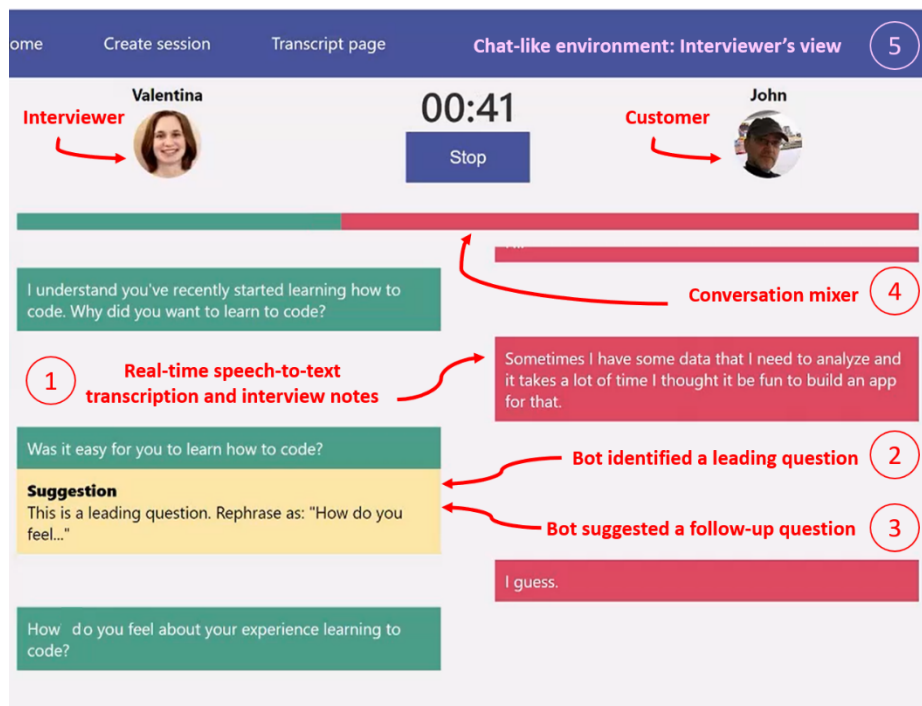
ome Create session Transcript page Chat-like environment: Interviewer's view 5

Valentina

Interviewer

00:41

Stop

John

Customer

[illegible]

I understand you've recently started learning how to code. Why did you want to learn to code?

Conversation mixer 4

1 Real-time speech-to-text transcription and interview notes

Sometimes I have some data that I need to analyze and it takes a lot of time I thought it be fun to build an app for that.

Was it easy for you to learn how to code?

Bot identified a leading question 2

Suggestion
This is a leading question. Rephrase as: "How do you feel..."

Bot suggested a follow-up question 3

I guess.

How do you feel about your experience learning to code?